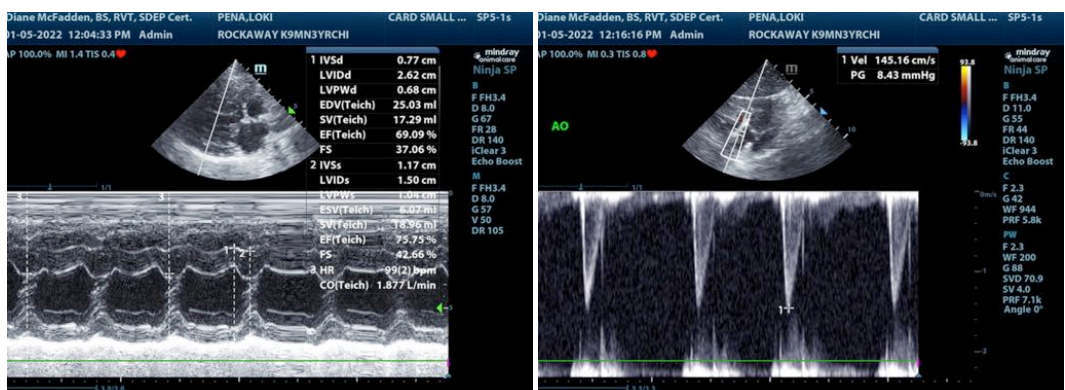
Diane McFadden, BS, RVT, SDEP Cert.
01-05-2022 12:04:33 PM Admin
PENA,LOKI
ROCKAWAY K9MN3YRCHI
CARD SMALL ... SP5-1s
AP 100.0% MI 1.4 TIS 0.4

| | | |
|---|---|---|
| 1 | IVSd | 0.77 cm |
| | LVIDd | 2.62 cm |
| | LVPWd | 0.68 cm |
| | EDV(Teich) | 25.03 ml |
| | SV(Teich) | 17.29 ml |
| | EF(Teich) | 69.09 % |
| | FS | 37.06 % |
| 2 | IVSs | 1.17 cm |
| | LVIDs | 1.50 cm |
| | LVPWs | 1.04 cm |
| | ESV(Teich) | 6.07 ml |
| | SV(Teich) | 18.96 ml |
| | EF(Teich) | 75.75 % |
| | FS | 42.66 % |
| 3 | HR | 99(2) bpm |
| | CO(Teich) | 1.877 L/min |

mindray animal care
Ninja SP
B
F FH3.4
D 8.0
G 67
FR 28
DR 140
iClear 3
Echo Boost
M
F FH3.4
D 8.0
G 57
V 50
DR 105

Diane McFadden, BS, RVT, SDEP Cert.
01-05-2022 12:16:16 PM Admin
PENA,LOKI
ROCKAWAY K9MN3YRCHI
CARD SMALL ... SP5-1s
AP 100.0% MI 0.3 TIS 0.8

1 Vel 145.16 cm/s
PG 8.43 mmHg

AO

93.8
-93.8

mindray animal care
Ninja SP
B
F FH3.4
D 11.0
G 55
FR 44
DR 140
iClear 3
Echo Boost
C
F 2.3
G 42
WF 944
PRF 5.8k
PW
F 2.3
WF 200
G 88
SVD 70.9
SV 4.0
PRF 7.1k
Angle 0°

m/s
-1
-2